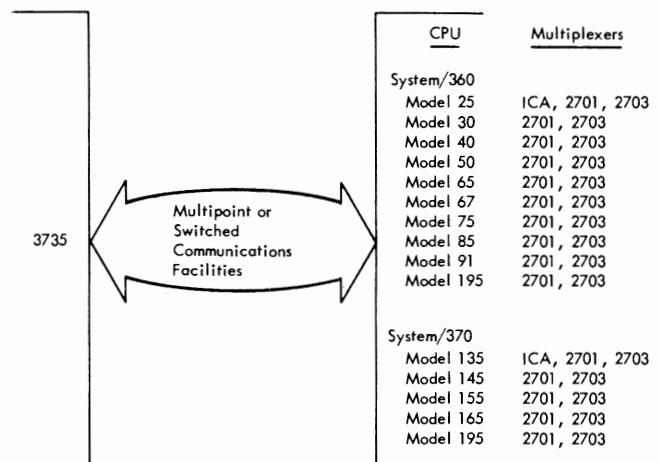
3735

Multipoint or Switched Communications Facilities

| CPU | Multiplexers |
|---|---|
| System/360 | |
| Model 25 | ICA, 2701, 2703 |
| Model 30 | 2701, 2703 |
| Model 40 | 2701, 2703 |
| Model 50 | 2701, 2703 |
| Model 65 | 2701, 2703 |
| Model 67 | 2701, 2703 |
| Model 75 | 2701, 2703 |
| Model 85 | 2701, 2703 |
| Model 91 | 2701, 2703 |
| Model 195 | 2701, 2703 |
| System/370 | |
| Model 135 | ICA, 2701, 2703 |
| Model 145 | 2701, 2703 |
| Model 155 | 2701, 2703 |
| Model 165 | 2701, 2703 |
| Model 195 | 2701, 2703 |